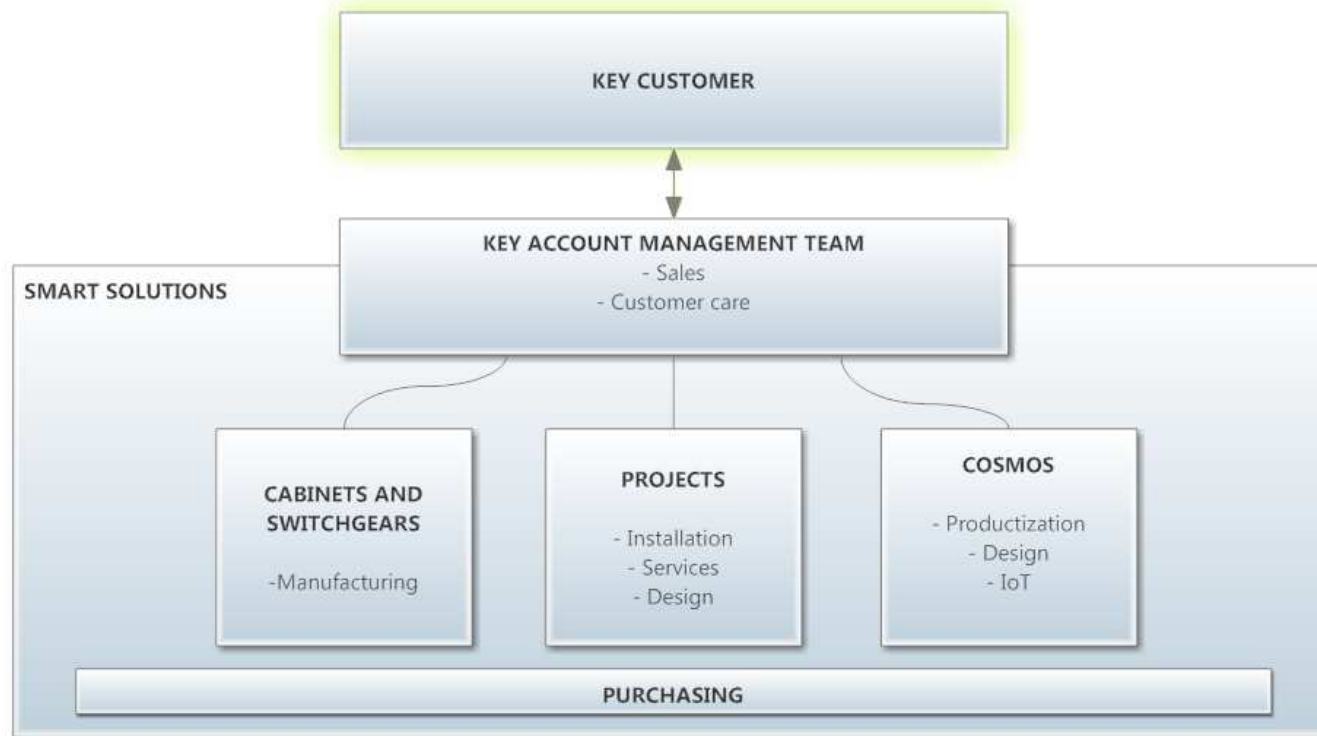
KEY CUSTOMER

KEY ACCOUNT MANAGEMENT TEAM
- Sales
- Customer care

SMART SOLUTIONS

CABINETS AND SWITCHGEARS

-Manufacturing

PROJECTS

- Installation
- Services
- Design

COSMOS

- Productization
- Design
- IoT

PURCHASING